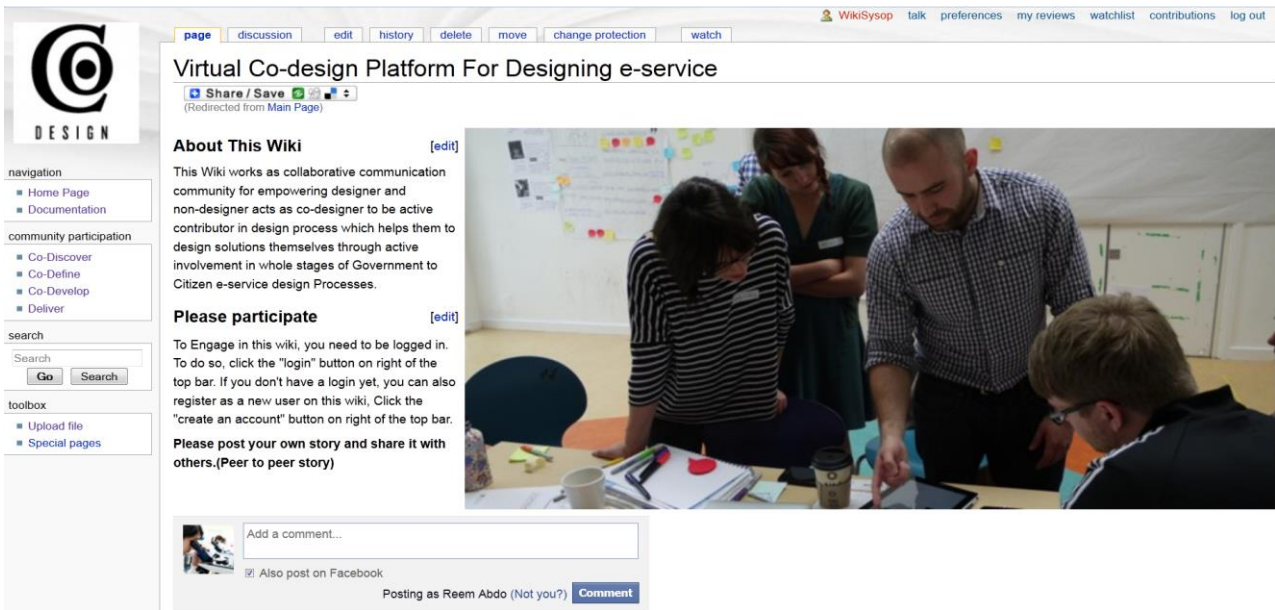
WikiSysop talk preferences my reviews watchlist contributions log out

page discussion edit history delete move change protection watch

DESIGN

Virtual Co-design Platform For Designing e-service

Share / Save

(Redirected from Main Page)

navigation
Home Page
Documentation

community participation
Co-Discover
Co-Define
Co-Develop
Deliver

search
Search
Go Search

toolbox
Upload file
Special pages

About This Wiki [edit]

This Wiki works as collaborative communication community for empowering designer and non-designer acts as co-designer to be active contributor in design process which helps them to design solutions themselves through active involvement in whole stages of Government to Citizen e-service design Processes.

Please participate [edit]

To Engage in this wiki, you need to be logged in. To do so, click the "login" button on right of the top bar. If you don't have a login yet, you can also register as a new user on this wiki, Click the "create an account" button on right of the top bar.

Please post your own story and share it with others.(Peer to peer story)

Add a comment...

Also post on Facebook

Posting as Reem Abdo (Not you?) Comment